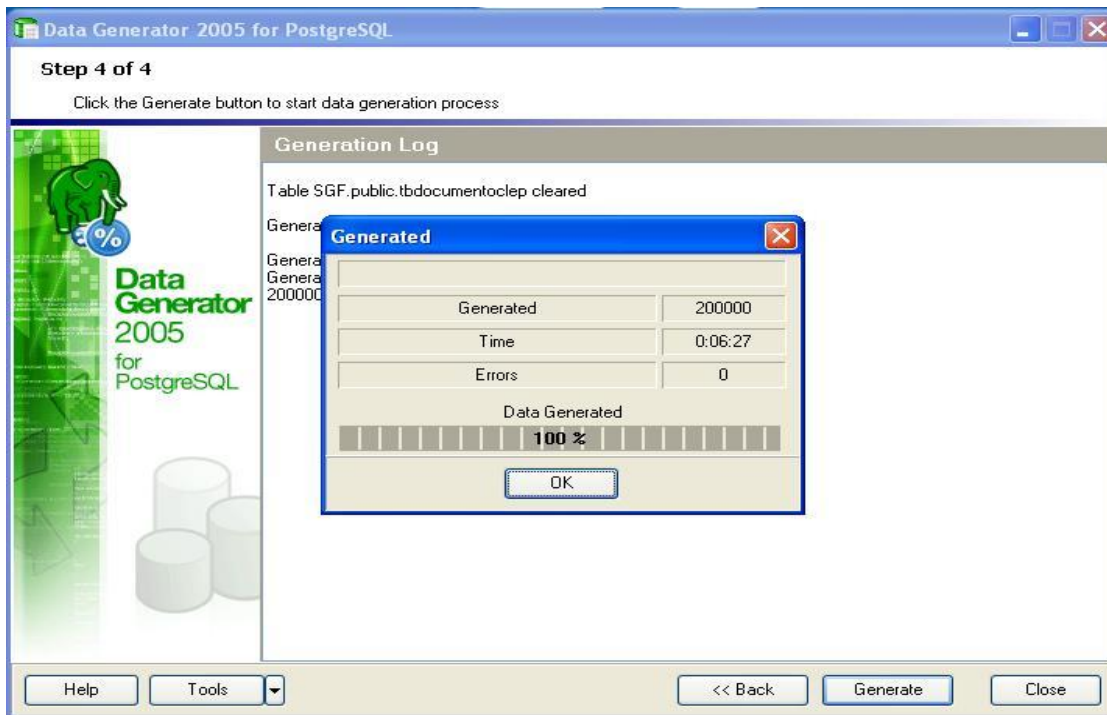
Data Generator 2005 for PostgreSQL

Step 4 of 4

Click the Generate button to start data generation process

Data Generator 2005 for PostgreSQL

Generation Log

Table SGF.public.tbdocumentoclep cleared

Genera

Genera
Genera
200000

Generated

| Generated | 200000 |
|---|---|
| Time | 0:06:27 |
| Errors | 0 |

Data Generated

100 %

OK

Help

Tools

<< Back

Generate

Close